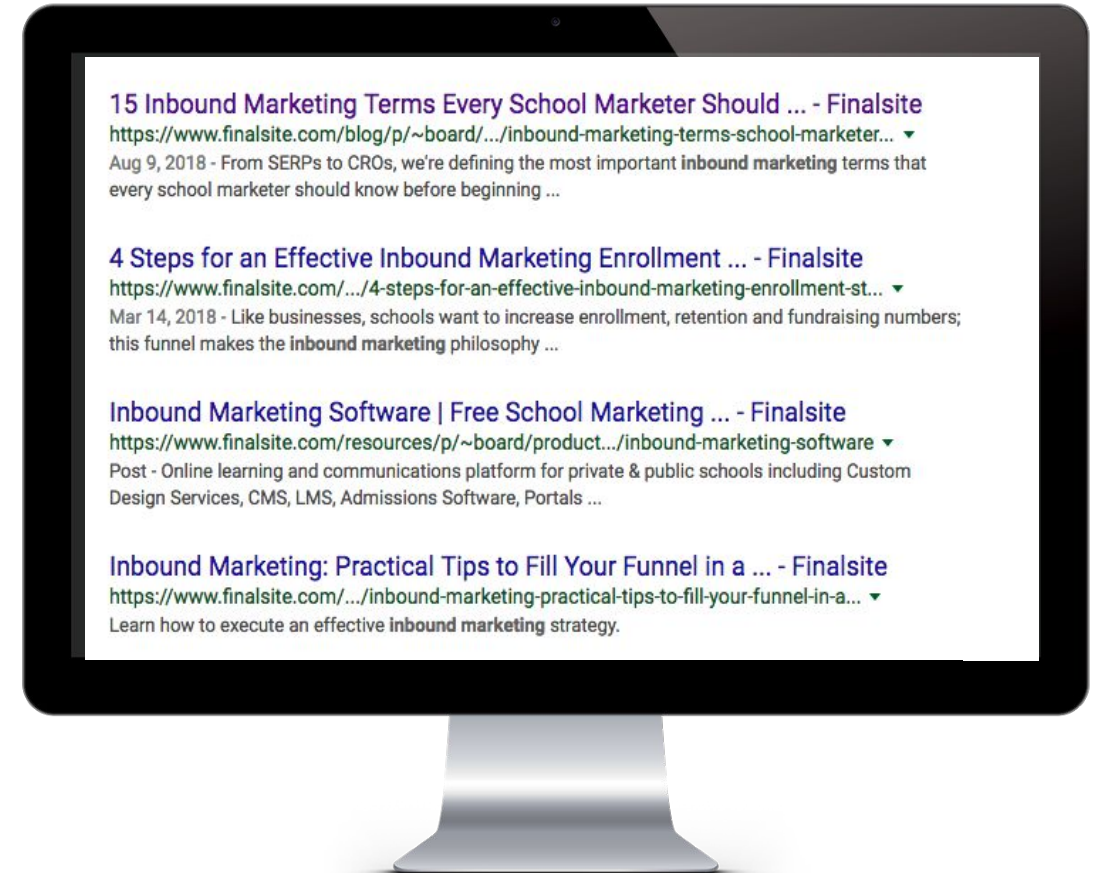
15 Inbound Marketing Terms Every School Marketer Should ... - Finalsite
https://www.finalsite.com/blog/p/~board/.../inbound-marketing-terms-school-marketer... ▾
Aug 9, 2018 - From SERPs to CROs, we're defining the most important **inbound marketing** terms that every school marketer should know before beginning ...

4 Steps for an Effective Inbound Marketing Enrollment ... - Finalsite
https://www.finalsite.com/.../4-steps-for-an-effective-inbound-marketing-enrollment-st... ▾
Mar 14, 2018 - Like businesses, schools want to increase enrollment, retention and fundraising numbers; this funnel makes the **inbound marketing** philosophy ...

Inbound Marketing Software | Free School Marketing ... - Finalsite
https://www.finalsite.com/resources/p/~board/product.../inbound-marketing-software ▾
Post - Online learning and communications platform for private & public schools including Custom Design Services, CMS, LMS, Admissions Software, Portals ...

Inbound Marketing: Practical Tips to Fill Your Funnel in a ... - Finalsite
https://www.finalsite.com/.../inbound-marketing-practical-tips-to-fill-your-funnel-in-a... ▾
Learn how to execute an effective **inbound marketing** strategy.